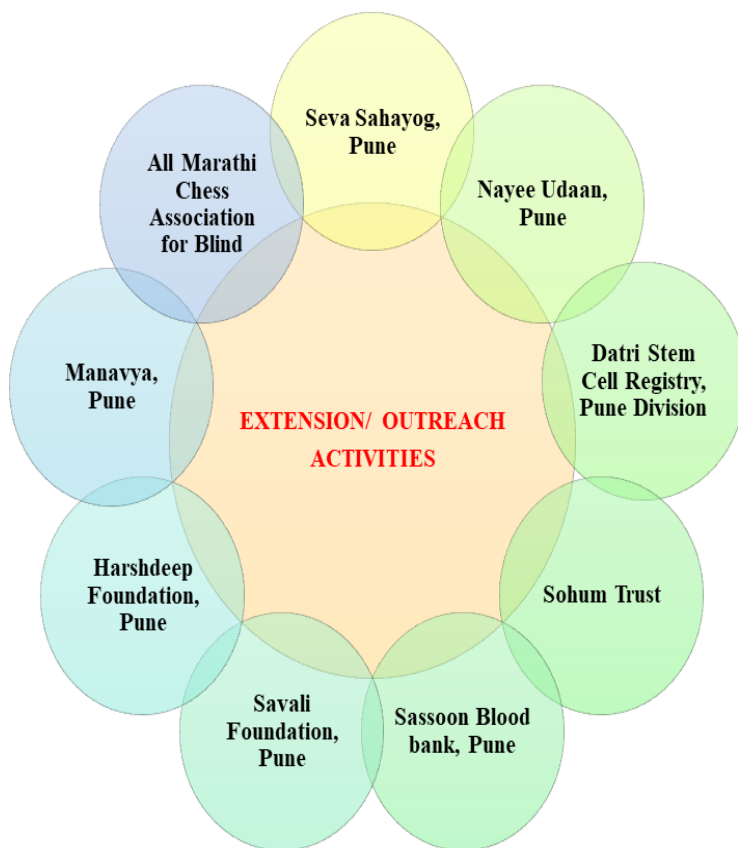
Seva Sahayog, Pune

Nayee Udaan, Pune

Datri Stem Cell Registry, Pune Division

Sohum Trust

Sassoon Blood bank, Pune

Savali Foundation, Pune

Harshdeep Foundation, Pune

Manavya, Pune

All Marathi Chess Association for Blind

EXTENSION/ OUTREACH ACTIVITIES